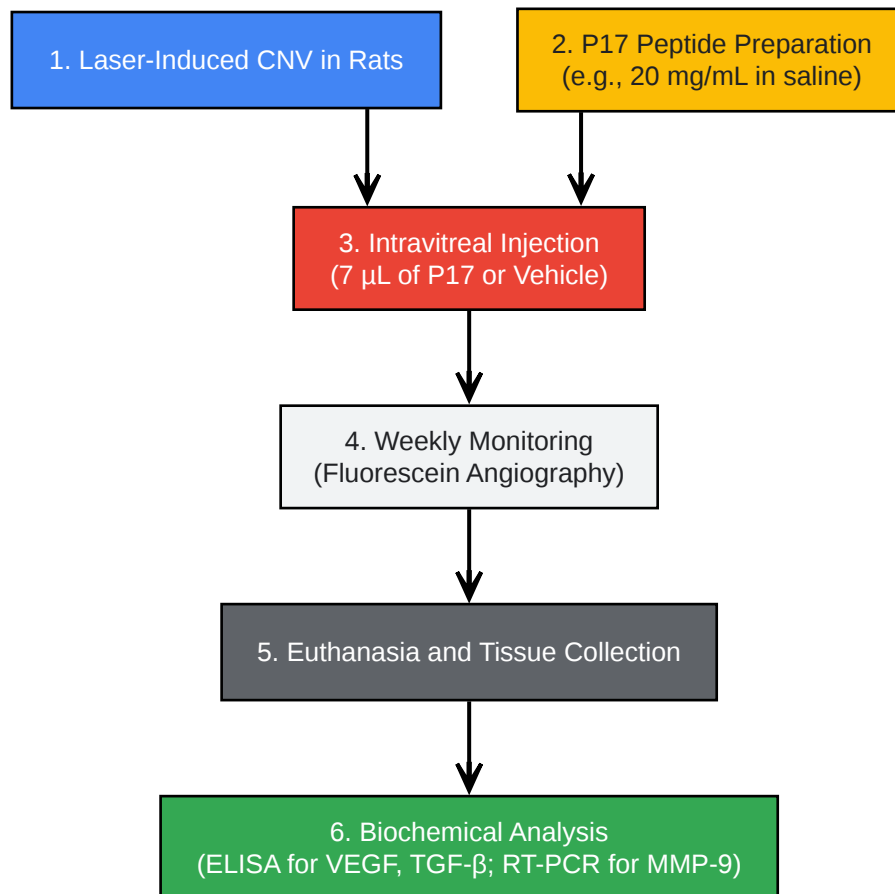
1. Laser-Induced CNV in Rats

2. P17 Peptide Preparation (e.g., 20 mg/mL in saline)

3. Intravitreal Injection (7 μL of P17 or Vehicle)

4. Weekly Monitoring (Fluorescein Angiography)

5. Euthanasia and Tissue Collection

6. Biochemical Analysis (ELISA for VEGF, TGF-β; RT-PCR for MMP-9)